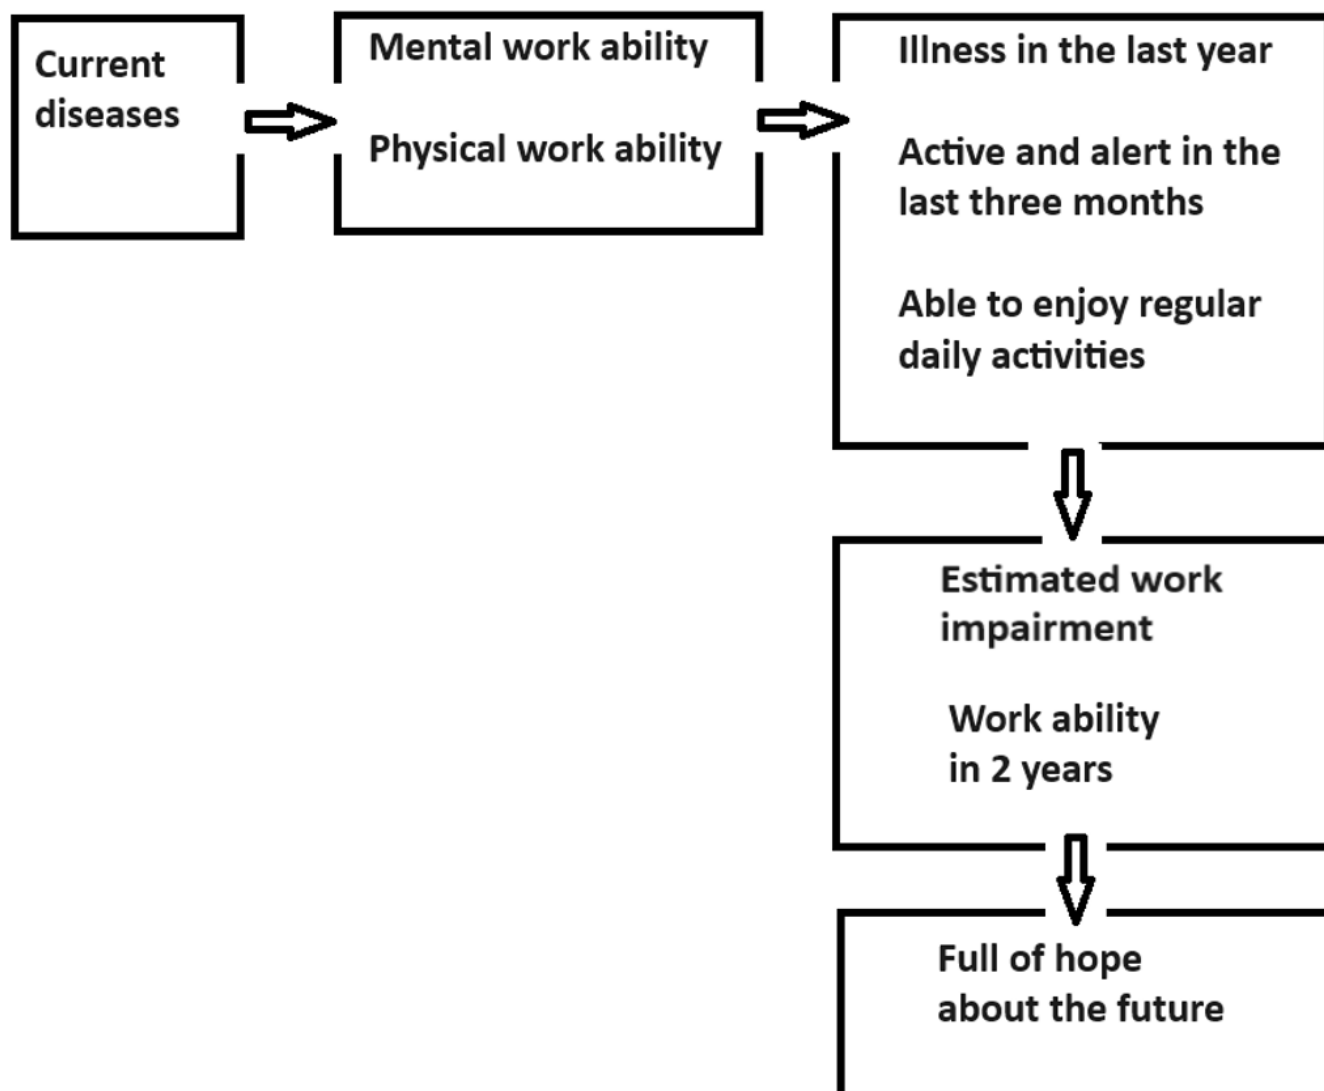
Current diseases

Mental work ability

Physical work ability

Illness in the last year

Active and alert in the last three months

Able to enjoy regular daily activities

Estimated work impairment

Work ability in 2 years

Full of hope about the future